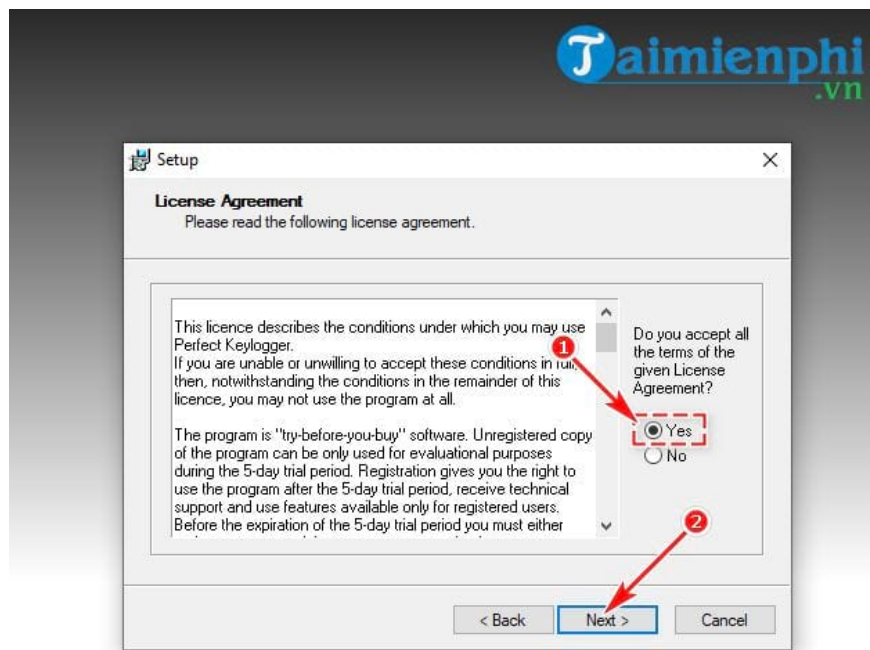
Taimienphi
.vn

Setup

License Agreement
Please read the following license agreement.

This licence describes the conditions under which you may use Perfect Keylogger.
If you are unable or unwilling to accept these conditions in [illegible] then, notwithstanding the conditions in the remainder of this licence, you may not use the program at all.

The program is "try-before-you-buy" software. Unregistered copy of the program can be only used for evaluational purposes during the 5-day trial period. Registration gives you the right to use the program after the 5-day trial period, receive technical support and use features available only for registered users. Before the expiration of the 5-day trial period you must either

Do you accept all the terms of the given License Agreement?

1

Yes
No

2

< Back
Next >
Cancel